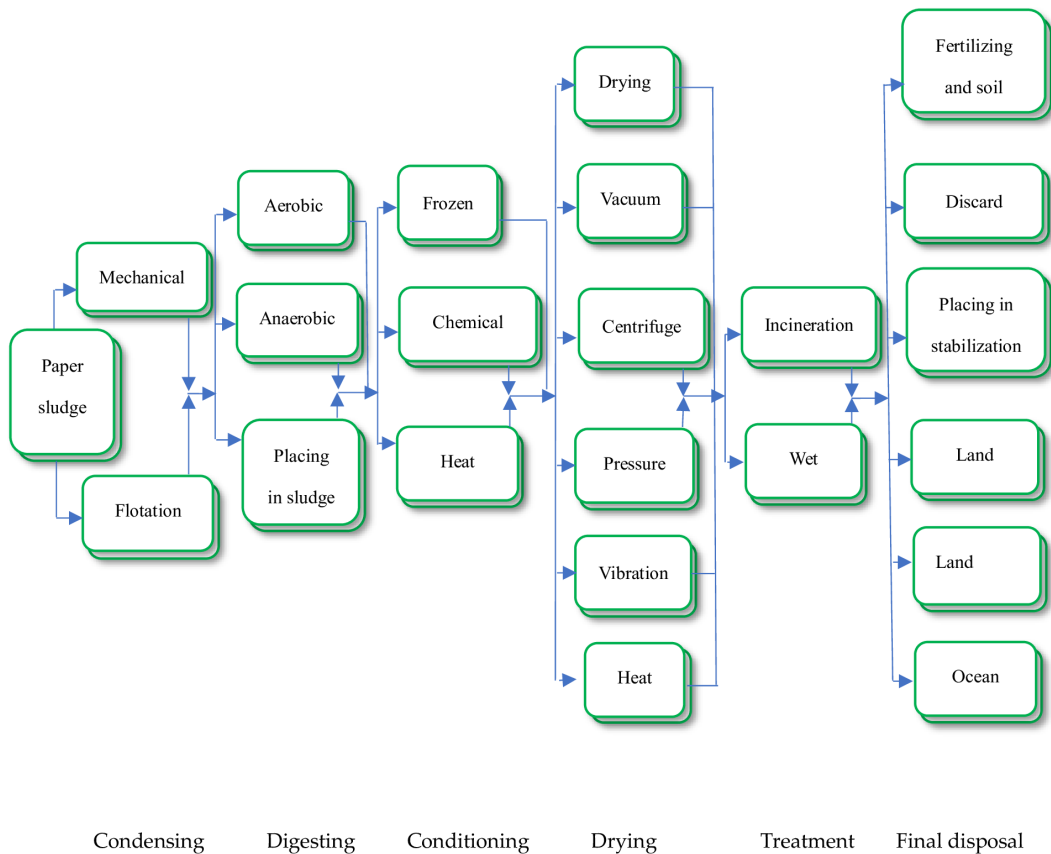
Paper sludge

Mechanical

Flotation

Aerobic

Anaerobic

Placing in sludge

Frozen

Chemical

Heat

Drying

Vacuum

Centrifuge

Pressure

Vibration

Heat

Incineration

Wet

Fertilizing and soil

Discard

Placing in stabilization

Land

Land

Ocean

Condensing Digesting Conditioning Drying Treatment Final disposal